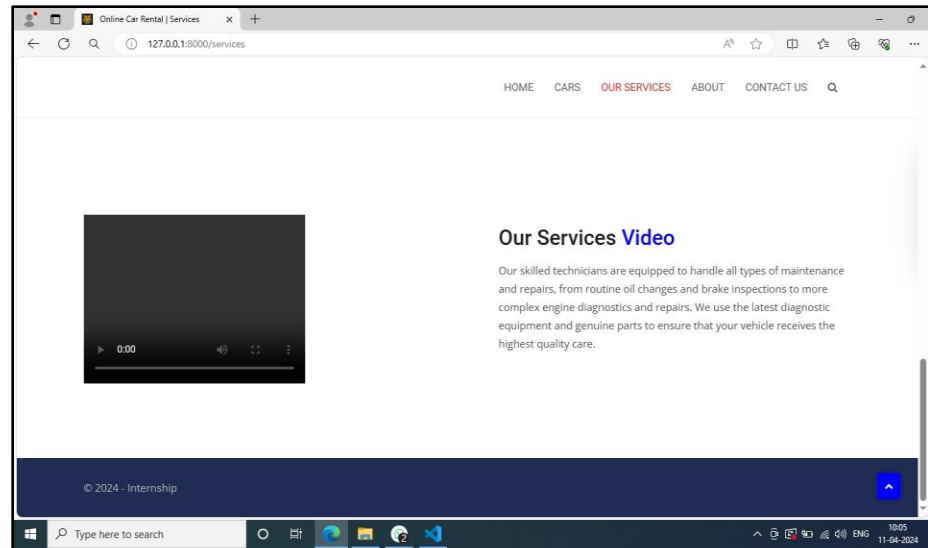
Online Car Rental | Services

127.0.0.1:8000/services

HOME CARS OUR SERVICES ABOUT CONTACT US

0:00

Our Services Video

Our skilled technicians are equipped to handle all types of maintenance and repairs, from routine oil changes and brake inspections to more complex engine diagnostics and repairs. We use the latest diagnostic equipment and genuine parts to ensure that your vehicle receives the highest quality care.

© 2024 - Internship

Type here to search

ENG 10:05 11-04-2024